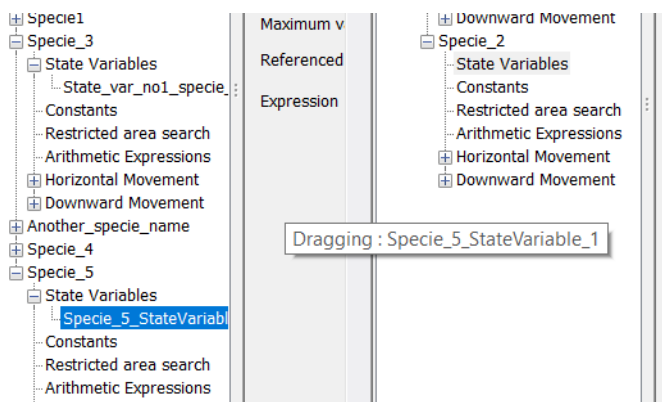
Specie1
Specie_3
State Variables
State_var_no1_specie_
Constants
Restricted area search
Arithmetic Expressions
Horizontal Movement
Downward Movement
Another_specie_name
Specie_4
Specie_5
State Variables
Specie_5_StateVariabl
Constants
Restricted area search
Arithmetic Expressions

Maximum v
Referenced
Expression

Downward Movement
Specie_2
State Variables
Constants
Restricted area search
Arithmetic Expressions
Horizontal Movement
Downward Movement

Dragging : Specie_5_StateVariable_1